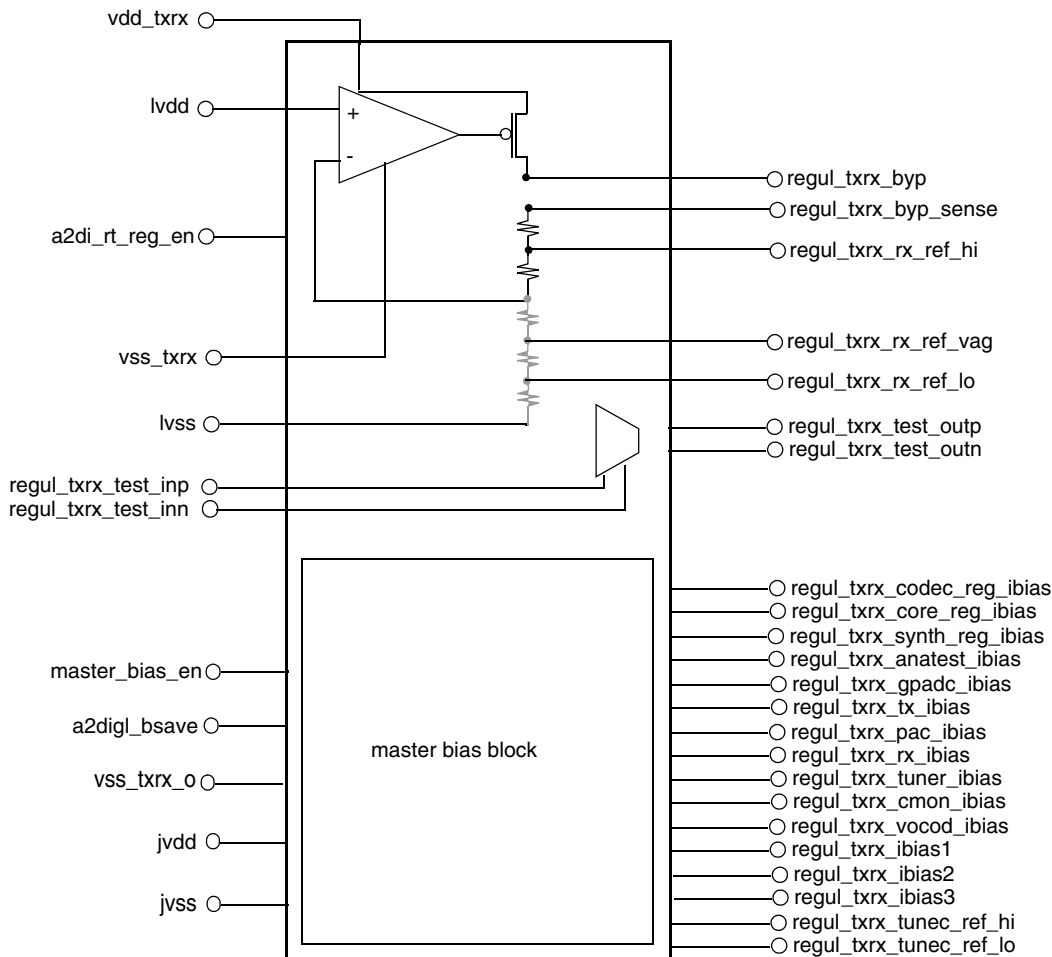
vdd_txrx
lvdd
+
-
a2di_rt_reg_en
vss_txrx
lvss
regul_txrx_test_inp
regul_txrx_test_inn
regul_txrx_byp
regul_txrx_byp_sense
regul_txrx_rx_ref_hi
regul_txrx_rx_ref_vag
regul_txrx_rx_ref_lo
regul_txrx_test_outp
regul_txrx_test_outn
master_bias_en
a2digl_bsave
vss_txrx_o
jvdd
jvss
master bias block
regul_txrx_codec_reg_ibias
regul_txrx_core_reg_ibias
regul_txrx_synth_reg_ibias
regul_txrx_anatest_ibias
regul_txrx_gpadc_ibias
regul_txrx_tx_ibias
regul_txrx_pac_ibias
regul_txrx_rx_ibias
regul_txrx_tuner_ibias
regul_txrx_cmon_ibias
regul_txrx_vocod_ibias
regul_txrx_ibias1
regul_txrx_ibias2
regul_txrx_ibias3
regul_txrx_tunec_ref_hi
regul_txrx_tunec_ref_lo